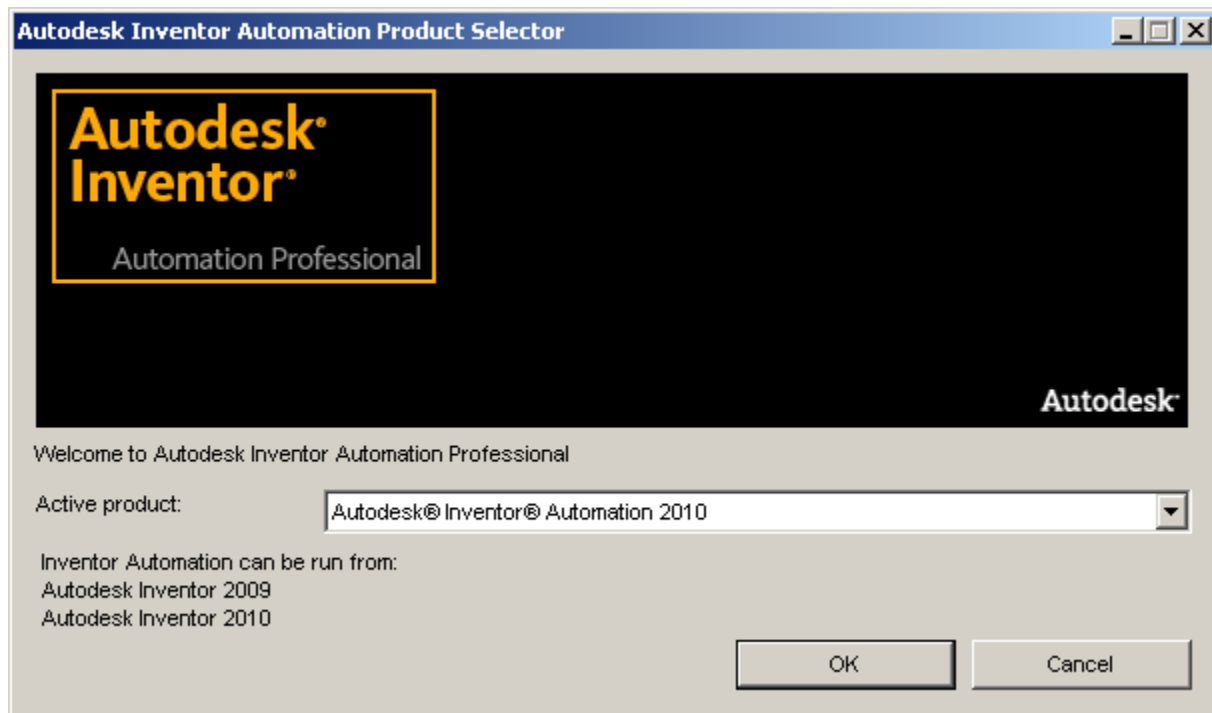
Autodesk Inventor Automation Product Selector

Autodesk®
Inventor®

Automation Professional

Autodesk®

Welcome to Autodesk Inventor Automation Professional

Active product: Autodesk® Inventor® Automation 2010

Inventor Automation can be run from:
Autodesk Inventor 2009
Autodesk Inventor 2010

OK Cancel